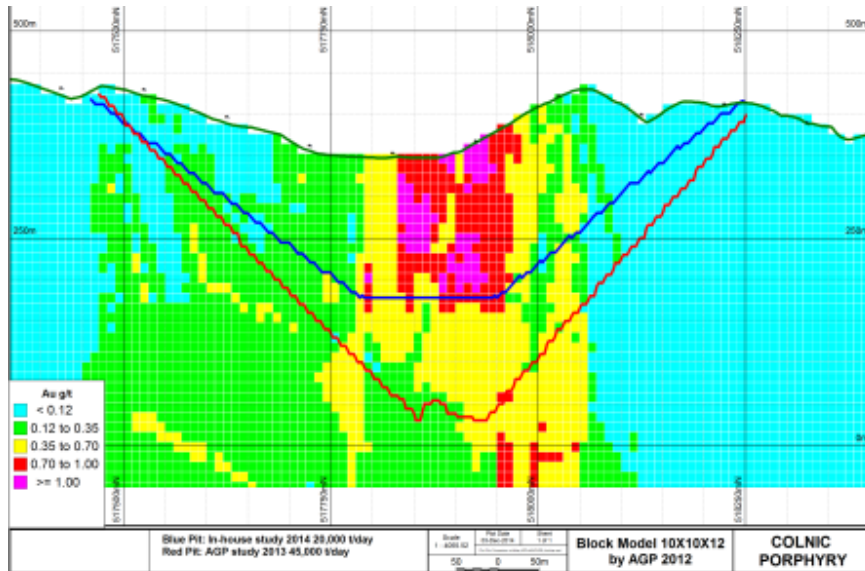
500m

517500mN

517750mN

518000mN

518250mN

250m

250m

0m

Au g/t
< 0.12
0.12 to 0.35
0.35 to 0.70
0.70 to 1.00
>= 1.00

517500mN

517750mN

518000mN

518250mN

Blue Pit: In-house study 2014 20,000 t/day
Red Pit: AGP study 2013 45,000 t/day

Scale 1 : 4000.02

Plot Date 05-Dec-2014

Sheet 1 of 1

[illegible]

50 0 50m

Block Model 10X10X12 by AGP 2012

COLNIC PORPHYRY